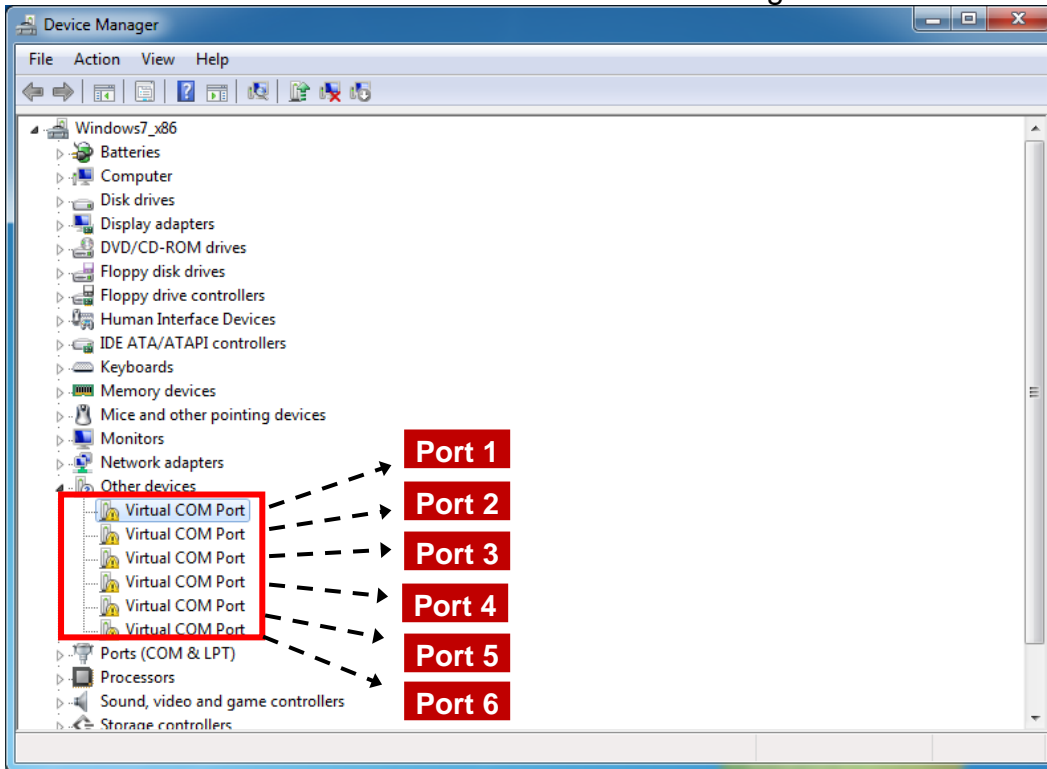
Device Manager

File Action View Help

Windows7_x86
Batteries
Computer
Disk drives
Display adapters
DVD/CD-ROM drives
Floppy disk drives
Floppy drive controllers
Human Interface Devices
IDE ATA/ATAPI controllers
Keyboards
Memory devices
Mice and other pointing devices
Monitors
Network adapters
Other devices
Virtual COM Port
Virtual COM Port
Virtual COM Port
Virtual COM Port
Virtual COM Port
Virtual COM Port
Ports (COM & LPT)
Processors
Sound, video and game controllers
Storage controllers

Port 1
Port 2
Port 3
Port 4
Port 5
Port 6